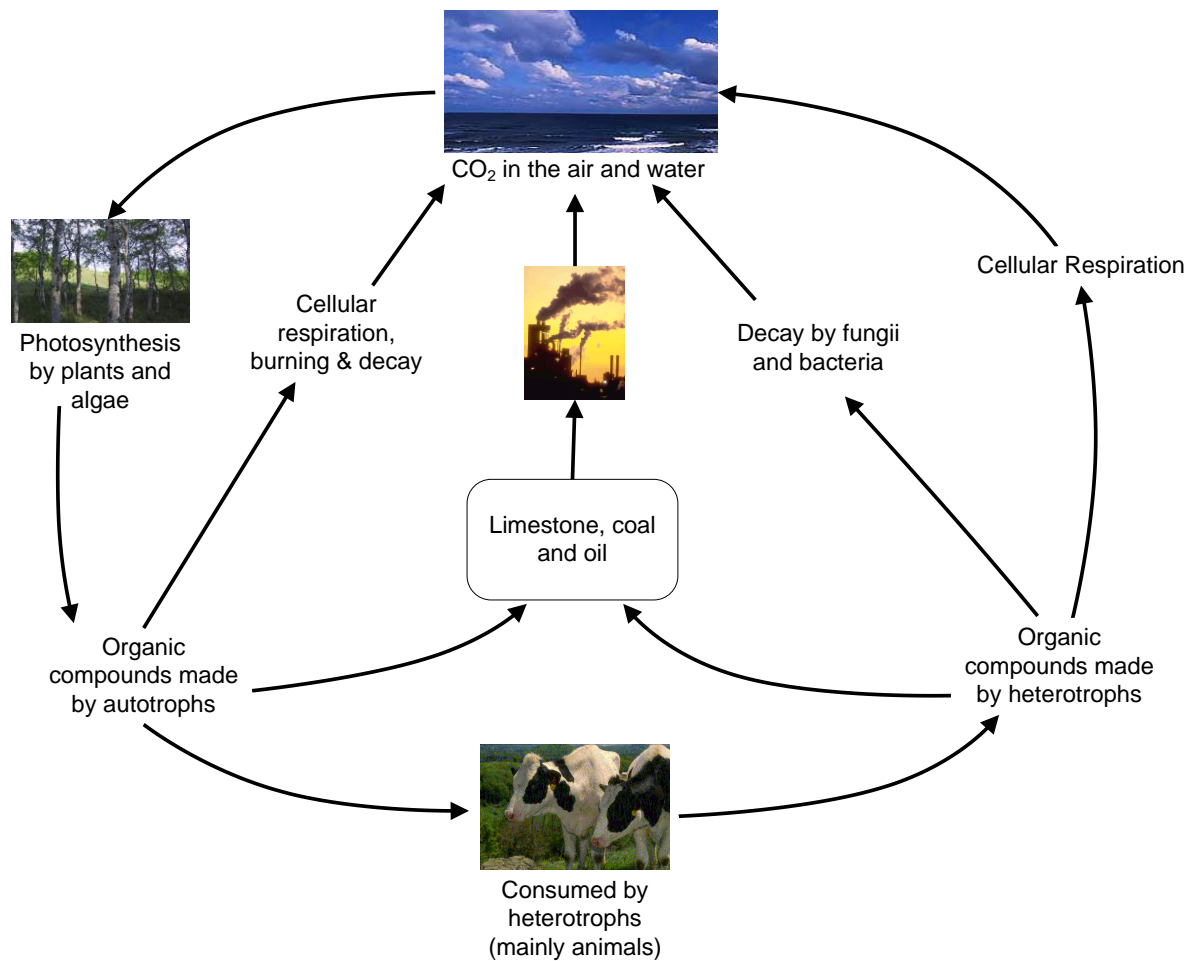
$CO_2$ in the air and water

Photosynthesis by plants and algae

Cellular respiration, burning & decay

Decay by fungii and bacteria

Cellular Respiration

Limestone, coal and oil

Organic compounds made by autotrophs

Organic compounds made by heterotrophs

Consumed by heterotrophs (mainly animals)